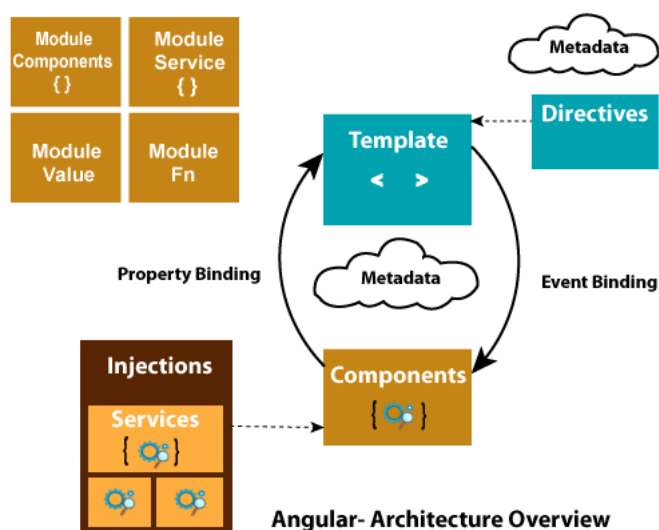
Module Components
{ }

Module Service
{ }

Module Value

Module Fn

Metadata

Directives

Template
< >

Property Binding

Metadata

Event Binding

Injections

Services
{ }

Components
{ }

Angular- Architecture Overview